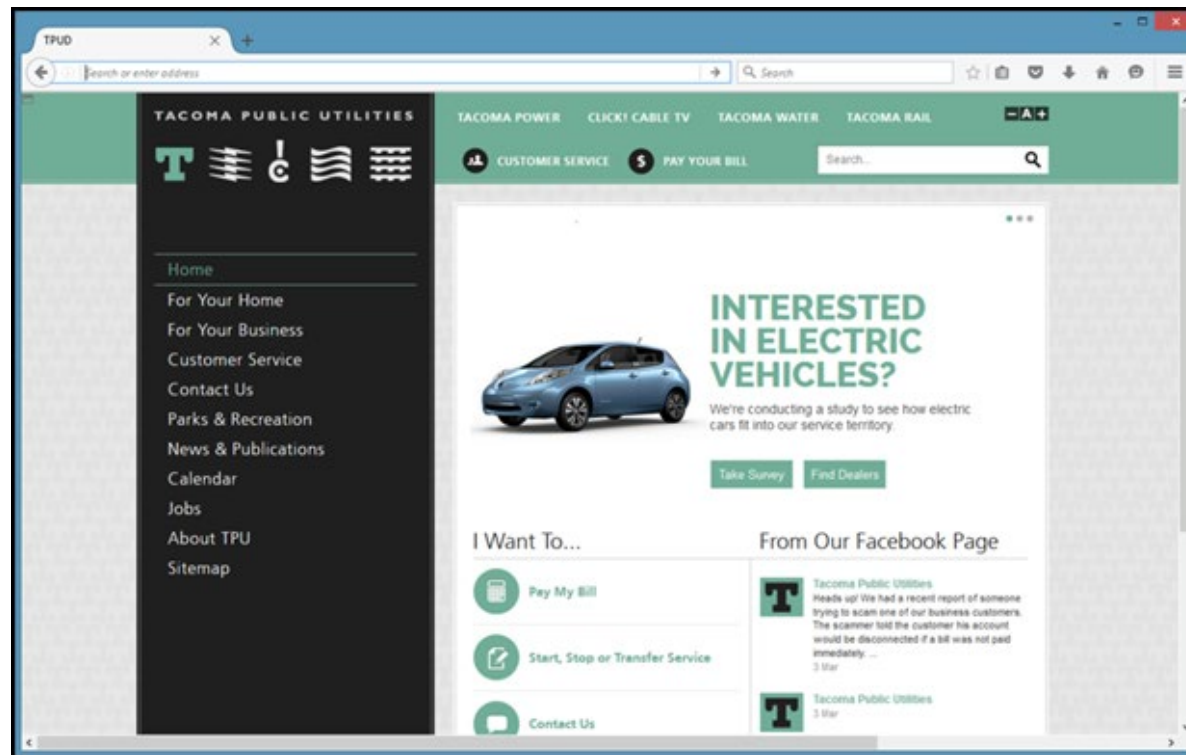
TPUD

Search or enter address

Search

TACOMA PUBLIC UTILITIES

T

TACOMA POWER CLICK! CABLE TV TACOMA WATER TACOMA RAIL

- A +

CUSTOMER SERVICE PAY YOUR BILL

Search...

Home
For Your Home
For Your Business
Customer Service
Contact Us
Parks & Recreation
News & Publications
Calendar
Jobs
About TPU
Sitemap

INTERESTED IN ELECTRIC VEHICLES?

We're conducting a study to see how electric cars fit into our service territory.

Take Survey Find Dealers

I Want To...

Pay My Bill

Start, Stop or Transfer Service

Contact Us

From Our Facebook Page

Tacoma Public Utilities
Heads up! We had a recent report of someone trying to scam one of our business customers. The scammer told the customer his account would be disconnected if a bill was not paid immediately. ...
3 Mar

Tacoma Public Utilities
3 Mar